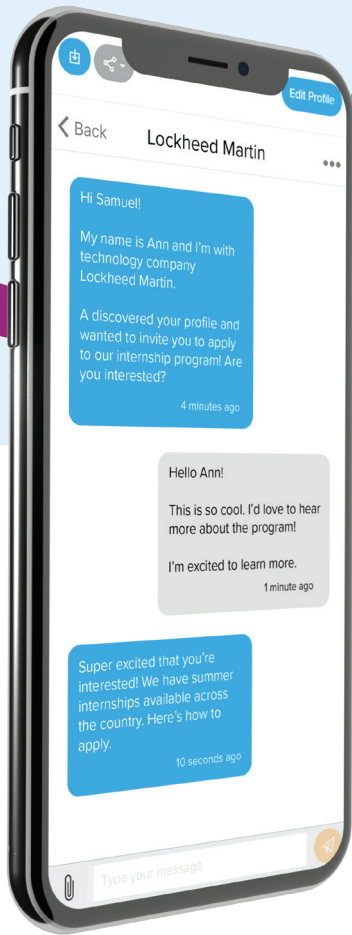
Edit Profile

Back

Lockheed Martin

...

Hi Samuel!

My name is Ann and I'm with technology company Lockheed Martin.

A discovered your profile and wanted to invite you to apply to our internship program! Are you interested?

4 minutes ago

Hello Ann!

This is so cool. I'd love to hear more about the program!

I'm excited to learn more.

1 minute ago

Super excited that you're interested! We have summer internships available across the country. Here's how to apply.

10 seconds ago

Type your message